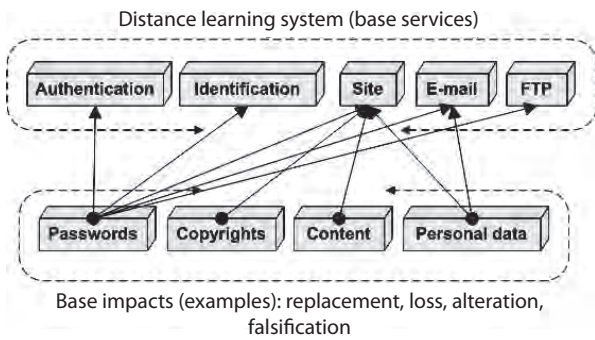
Distance learning system (base services)

Authentication

Identification

Site

E-mail

FTP

Passwords

Copyrights

Content

Personal data

Base impacts (examples): replacement, loss, alteration, falsification